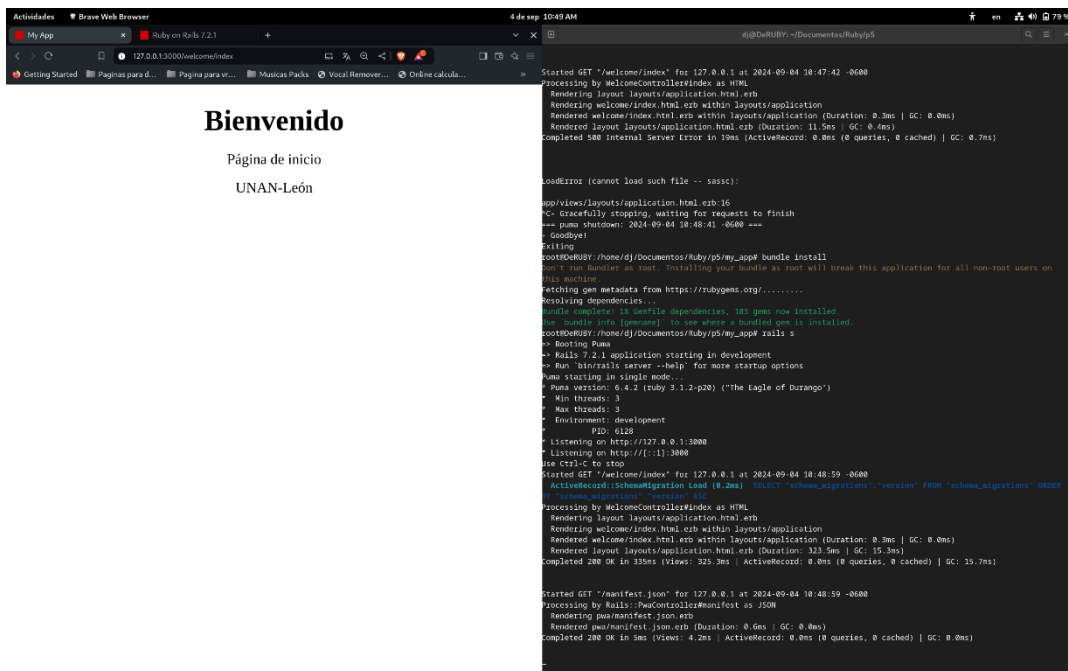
Actividades Brave Web Browser 4 de sep 10:49 AM en 79 %

My App × Ruby on Rails 7.2.1 × +

127.0.0.1:3000/welcome/index

Getting Started Paginas para d... Pagina para vr... Musicas Packs Vocal Remover... Online calcula...

# Bienvenido

Página de inicio

UNAN-León

dj@DeRUBY: ~/Documentos/Ruby/p5

Started GET "/welcome/index" for 127.0.0.1 at 2024-09-04 10:47:42 -0600
Processing by WelcomeController#index as HTML
  Rendering layout layouts/application.html.erb
  Rendering welcome/index.html.erb within layouts/application
  Rendered welcome/index.html.erb within layouts/application (Duration: 0.3ms | GC: 0.0ms)
  Rendered layout layouts/application.html.erb (Duration: 11.5ms | GC: 0.4ms)
Completed 500 Internal Server Error in 19ms (ActiveRecord: 0.0ms (0 queries, 0 cached) | GC: 0.7ms)

LoadError (cannot load such file -- sassc):

app/views/layouts/application.html.erb:16
^C- Gracefully stopping, waiting for requests to finish
=== puma shutdown: 2024-09-04 10:48:41 -0600 ===
- Goodbye!
Exiting
root@DeRUBY:/home/dj/Documentos/Ruby/p5/my_app# bundle install
Don't run Bundler as root. Installing your bundle as root will break this application for all non-root users on this machine.
Fetching gem metadata from https://rubygems.org/.........
Resolving dependencies...
Bundle complete! 18 Gemfile dependencies, 103 gems now installed.
Use `bundle info [gemname]` to see where a bundled gem is installed.
root@DeRUBY:/home/dj/Documentos/Ruby/p5/my_app# rails s
=> Booting Puma
=> Rails 7.2.1 application starting in development
=> Run `bin/rails server --help` for more startup options
Puma starting in single mode...
* Puma version: 6.4.2 (ruby 3.1.2-p20) ("The Eagle of Durango")
*  Min threads: 3
*  Max threads: 3
*  Environment: development
*          PID: 6128
* Listening on http://127.0.0.1:3000
* Listening on http://[::1]:3000
Use Ctrl-C to stop
Started GET "/welcome/index" for 127.0.0.1 at 2024-09-04 10:48:59 -0600
  ActiveRecord::SchemaMigration Load (0.2ms)  SELECT "schema_migrations"."version" FROM "schema_migrations" ORDER BY "schema_migrations"."version" ASC
Processing by WelcomeController#index as HTML
  Rendering layout layouts/application.html.erb
  Rendering welcome/index.html.erb within layouts/application
  Rendered welcome/index.html.erb within layouts/application (Duration: 0.3ms | GC: 0.0ms)
  Rendered layout layouts/application.html.erb (Duration: 323.5ms | GC: 15.3ms)
Completed 200 OK in 335ms (Views: 325.3ms | ActiveRecord: 0.0ms (0 queries, 0 cached) | GC: 15.7ms)

Started GET "/manifest.json" for 127.0.0.1 at 2024-09-04 10:48:59 -0600
Processing by Rails::PwaController#manifest as JSON
  Rendering pwa/manifest.json.erb
  Rendered pwa/manifest.json.erb (Duration: 0.6ms | GC: 0.0ms)
Completed 200 OK in 5ms (Views: 4.2ms | ActiveRecord: 0.0ms (0 queries, 0 cached) | GC: 0.0ms)